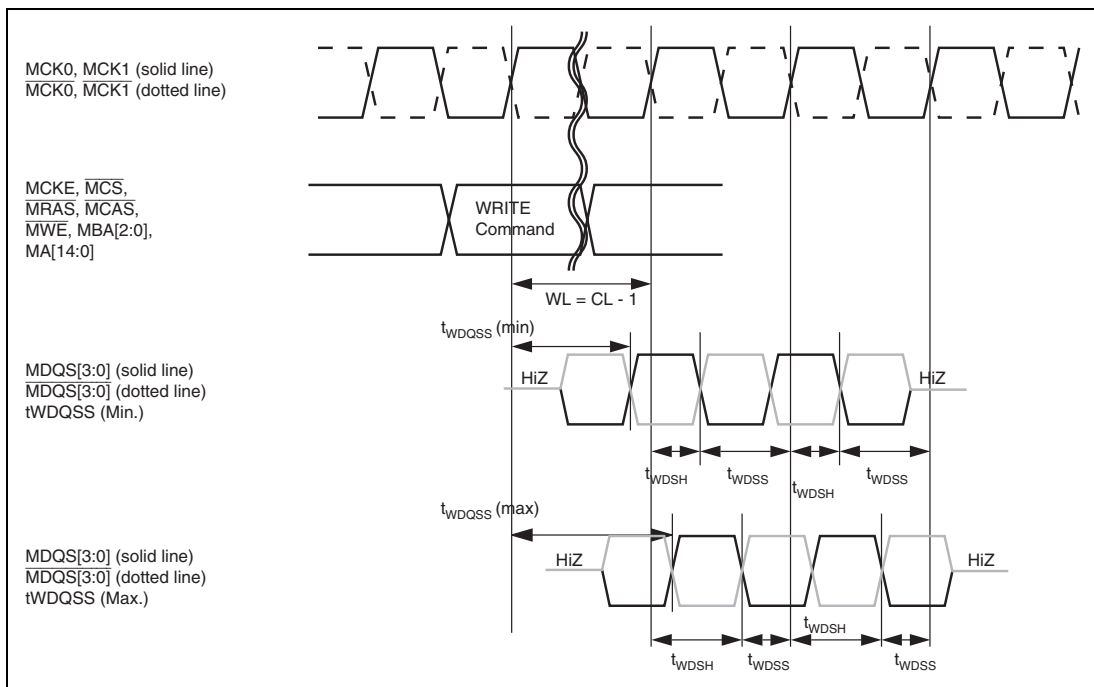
MCK0, MCK1 (solid line)
$\overline{MCK0}$, $\overline{MCK1}$ (dotted line)

MCKE, $\overline{MCS}$, $\overline{MRAS}$, $\overline{MCAS}$, $\overline{MWE}$, MBA[2:0], MA[14:0]

WRITE Command

WL = CL - 1

$t_{WDQSS}$ (min)

MDQS[3:0] (solid line)
$\overline{MDQS[3:0]}$ (dotted line)
tWDQSS (Min.)

HiZ

HiZ

$t_{WDSH}$ $t_{WDSS}$ $t_{WDSH}$ $t_{WDSS}$

$t_{WDQSS}$ (max)

MDQS[3:0] (solid line)
$\overline{MDQS[3:0]}$ (dotted line)
tWDQSS (Max.)

HiZ

HiZ

$t_{WDSH}$ $t_{WDSS}$ $t_{WDSH}$ $t_{WDSS}$